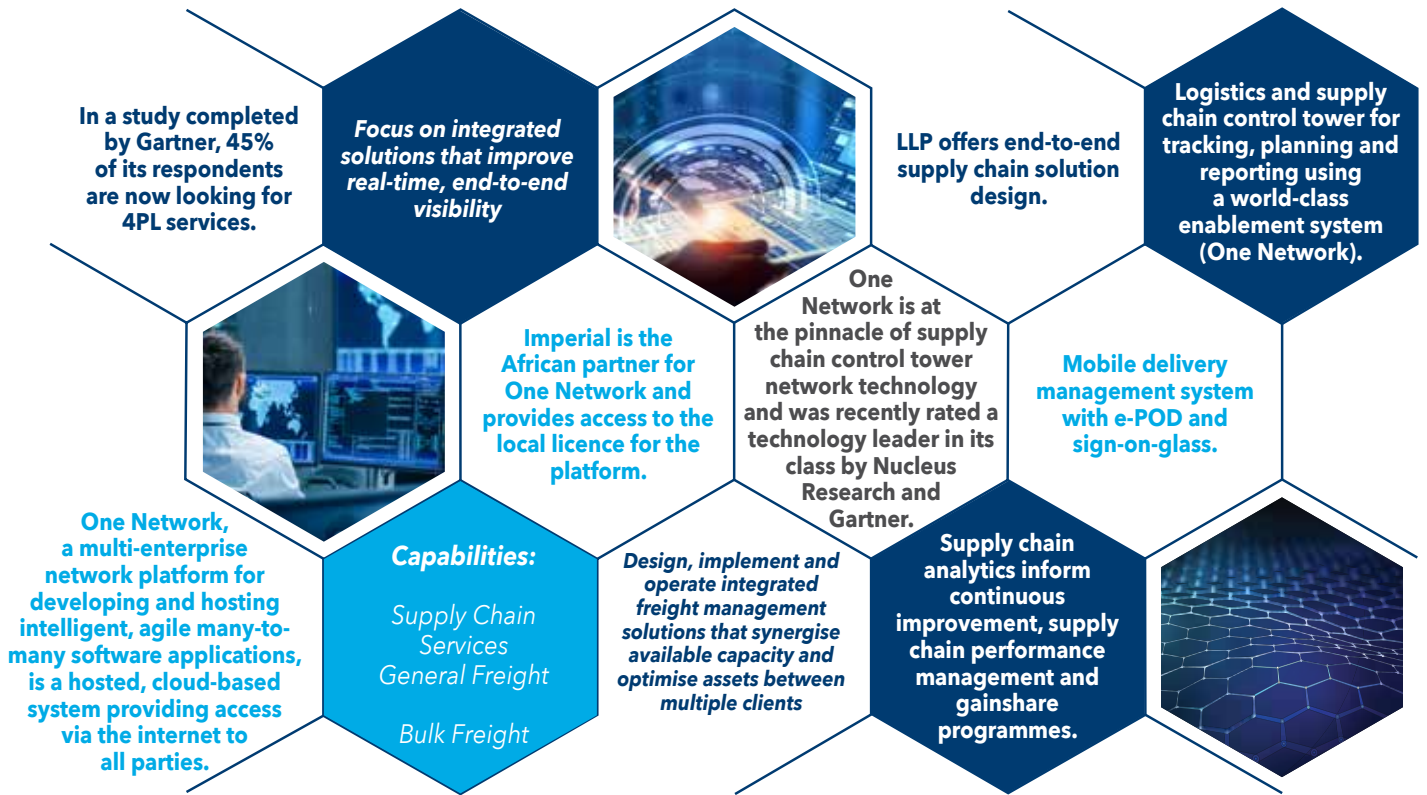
In a study completed by Gartner, 45% of its respondents are now looking for 4PL services.

Focus on integrated solutions that improve real-time, end-to-end visibility

LLP offers end-to-end supply chain solution design.

Logistics and supply chain control tower for tracking, planning and reporting using a world-class enablement system (One Network).

Imperial is the African partner for One Network and provides access to the local licence for the platform.

One Network is at the pinnacle of supply chain control tower network technology and was recently rated a technology leader in its class by Nucleus Research and Gartner.

Mobile delivery management system with e-POD and sign-on-glass.

One Network, a multi-enterprise network platform for developing and hosting intelligent, agile many-to-many software applications, is a hosted, cloud-based system providing access via the internet to all parties.

Capabilities:

Supply Chain Services
General Freight

Bulk Freight

Design, implement and operate integrated freight management solutions that synergise available capacity and optimise assets between multiple clients

Supply chain analytics inform continuous improvement, supply chain performance management and gainshare programmes.